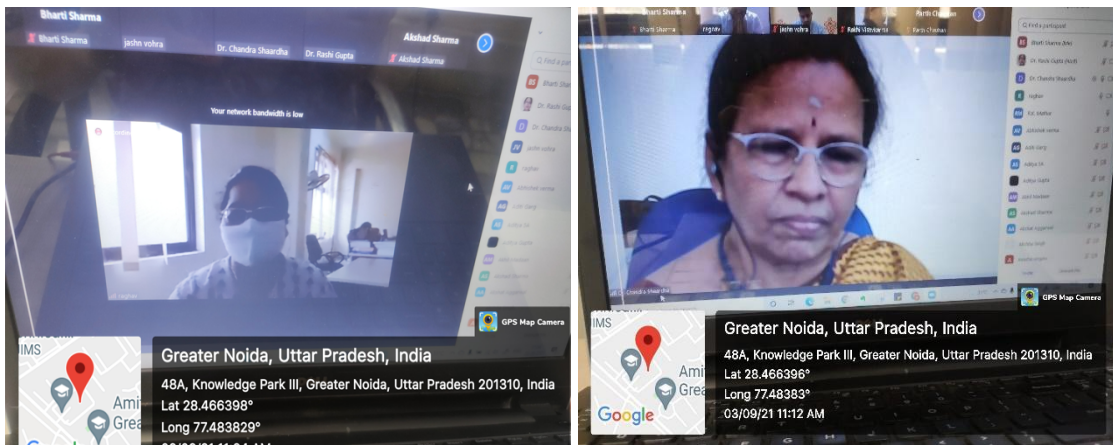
Bharti Sharma

Bharti Sharma jashn vohra Dr. Chandra Shaardha Dr. Rashi Gupta

Akshad Sharma

Akshad Sharma

Your network bandwidth is low

GPS Map Camera

IMS

Ami Grea

Greater Noida, Uttar Pradesh, India

48A, Knowledge Park III, Greater Noida, Uttar Pradesh 201310, India

Lat 28.466398°

Long 77.483829°

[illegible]

Bharti Sharma

Parth Chauhan

Bharti Sharma Pighav jashn vohra Rashi Shrivastava Parth Chauhan

Find a participant

Bharti Sharma

Dr. Rashi Gupta

Dr. Chandra Shaardha

Chandra Shaardha

GPS Map Camera

IMS

Ami Grea

Google

Greater Noida, Uttar Pradesh, India

48A, Knowledge Park III, Greater Noida, Uttar Pradesh 201310, India

Lat 28.466396°

Long 77.48383°

03/09/21 11:12 AM